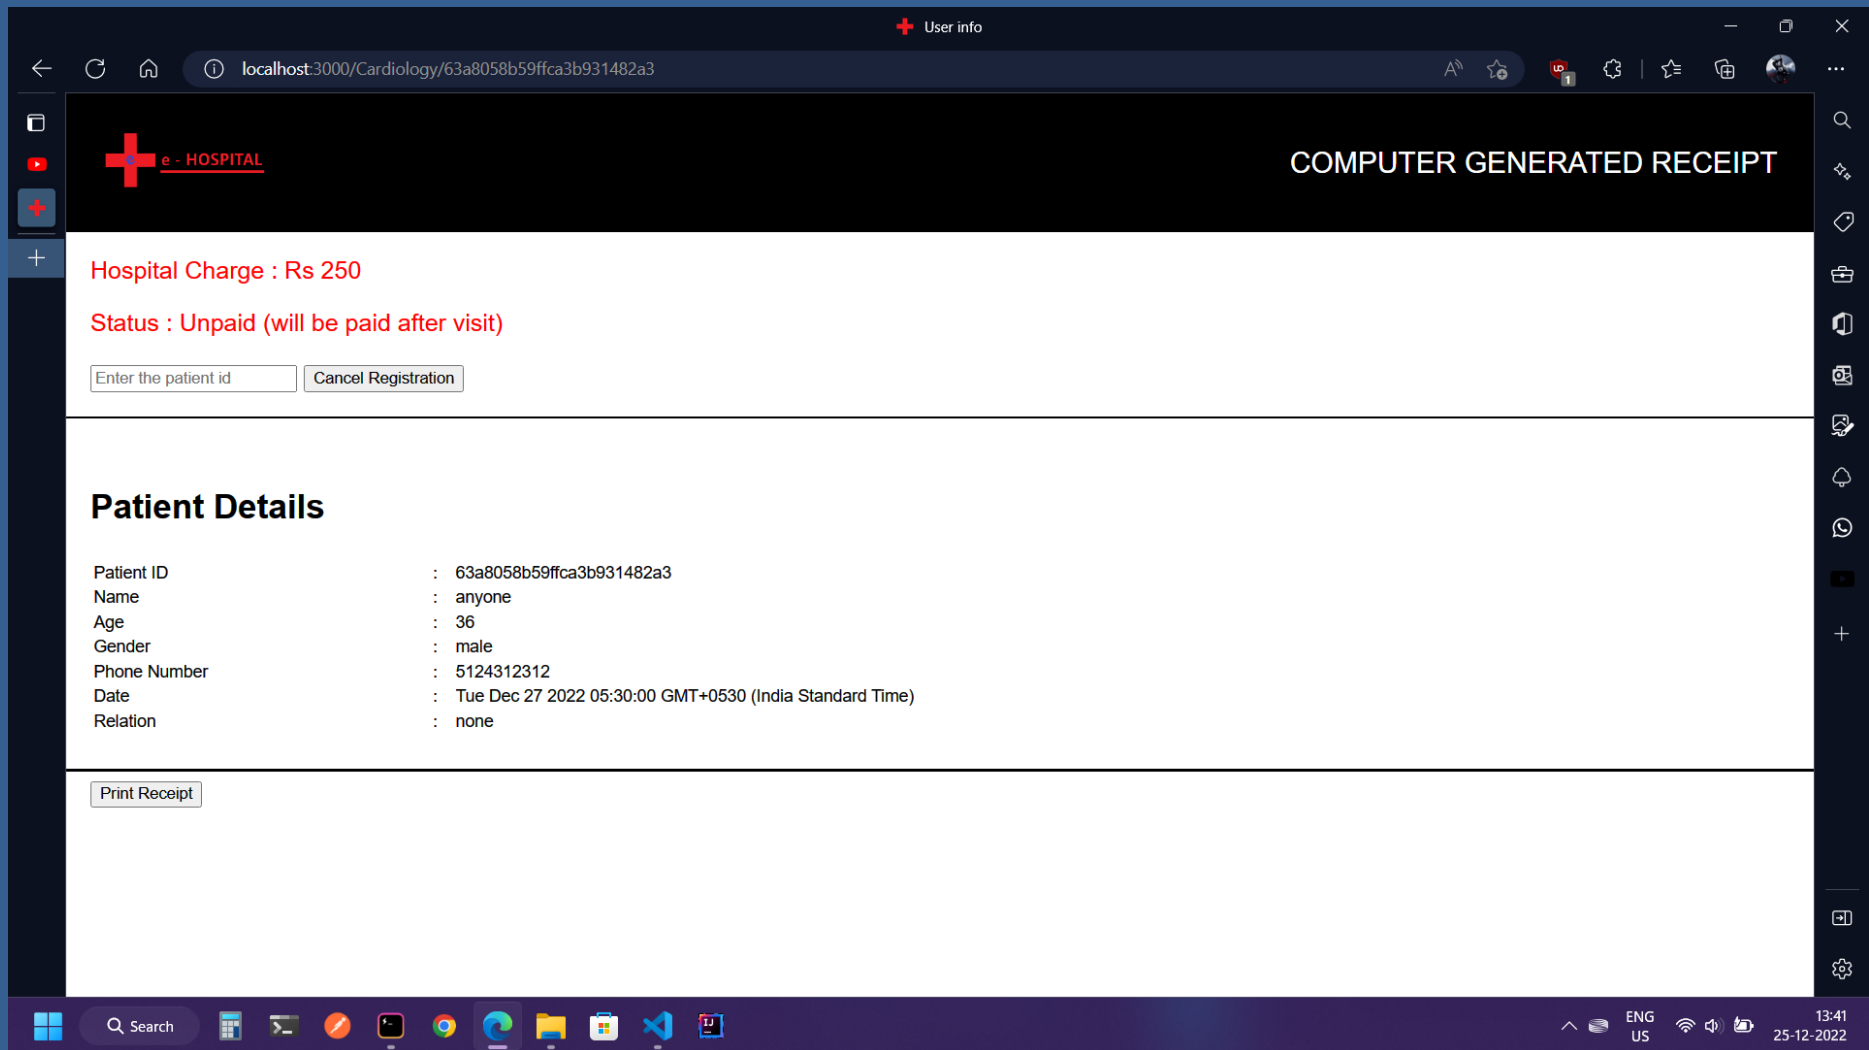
User info

localhost:3000/Cardiology/63a8058b59ffca3b931482a3

e - HOSPITAL

COMPUTER GENERATED RECEIPT

Hospital Charge : Rs 250

Status : Unpaid (will be paid after visit)

Enter the patient id
Cancel Registration

Patient Details

| Patient ID | : | 63a8058b59ffca3b931482a3 |
|---|---|---|
| Name | : | anyone |
| Age | : | 36 |
| Gender | : | male |
| Phone Number | : | 5124312312 |
| Date | : | Tue Dec 27 2022 05:30:00 GMT+0530 (India Standard Time) |
| Relation | : | none |

Print Receipt

Search

ENG
US

13:41
25-12-2022